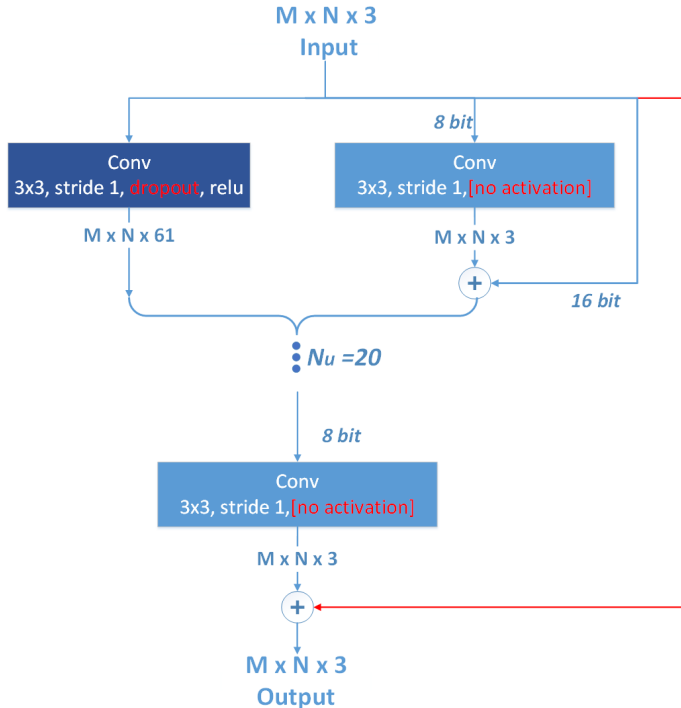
M x N x 3
Input

8 bit

Conv
3x3, stride 1, dropout, relu

M x N x 61

Conv
3x3, stride 1,[no activation]

M x N x 3

+

16 bit

$N_u$ =20

8 bit

Conv
3x3, stride 1,[no activation]

M x N x 3

+

M x N x 3
Output